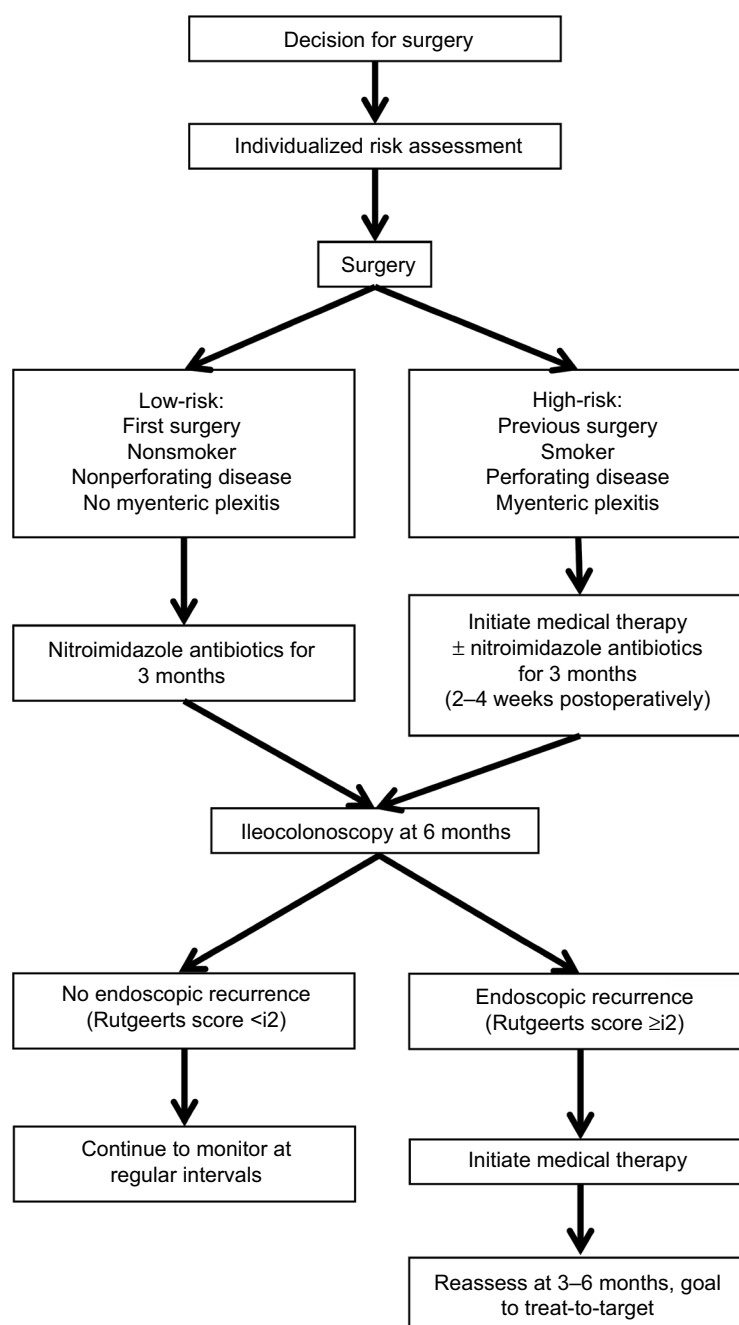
Decision for surgery

Individualized risk assessment

Surgery

Low-risk:
First surgery
Nonsmoker
Nonperforating disease
No myenteric plexitis

High-risk:
Previous surgery
Smoker
Perforating disease
Myenteric plexitis

Nitroimidazole antibiotics for 3 months

Initiate medical therapy
$\pm$ nitroimidazole antibiotics
for 3 months
(2–4 weeks postoperatively)

Ileocolonoscopy at 6 months

No endoscopic recurrence
(Rutgeerts score <i2)

Endoscopic recurrence
(Rutgeerts score $\geq$i2)

Continue to monitor at regular intervals

Initiate medical therapy

Reassess at 3–6 months, goal to treat-to-target